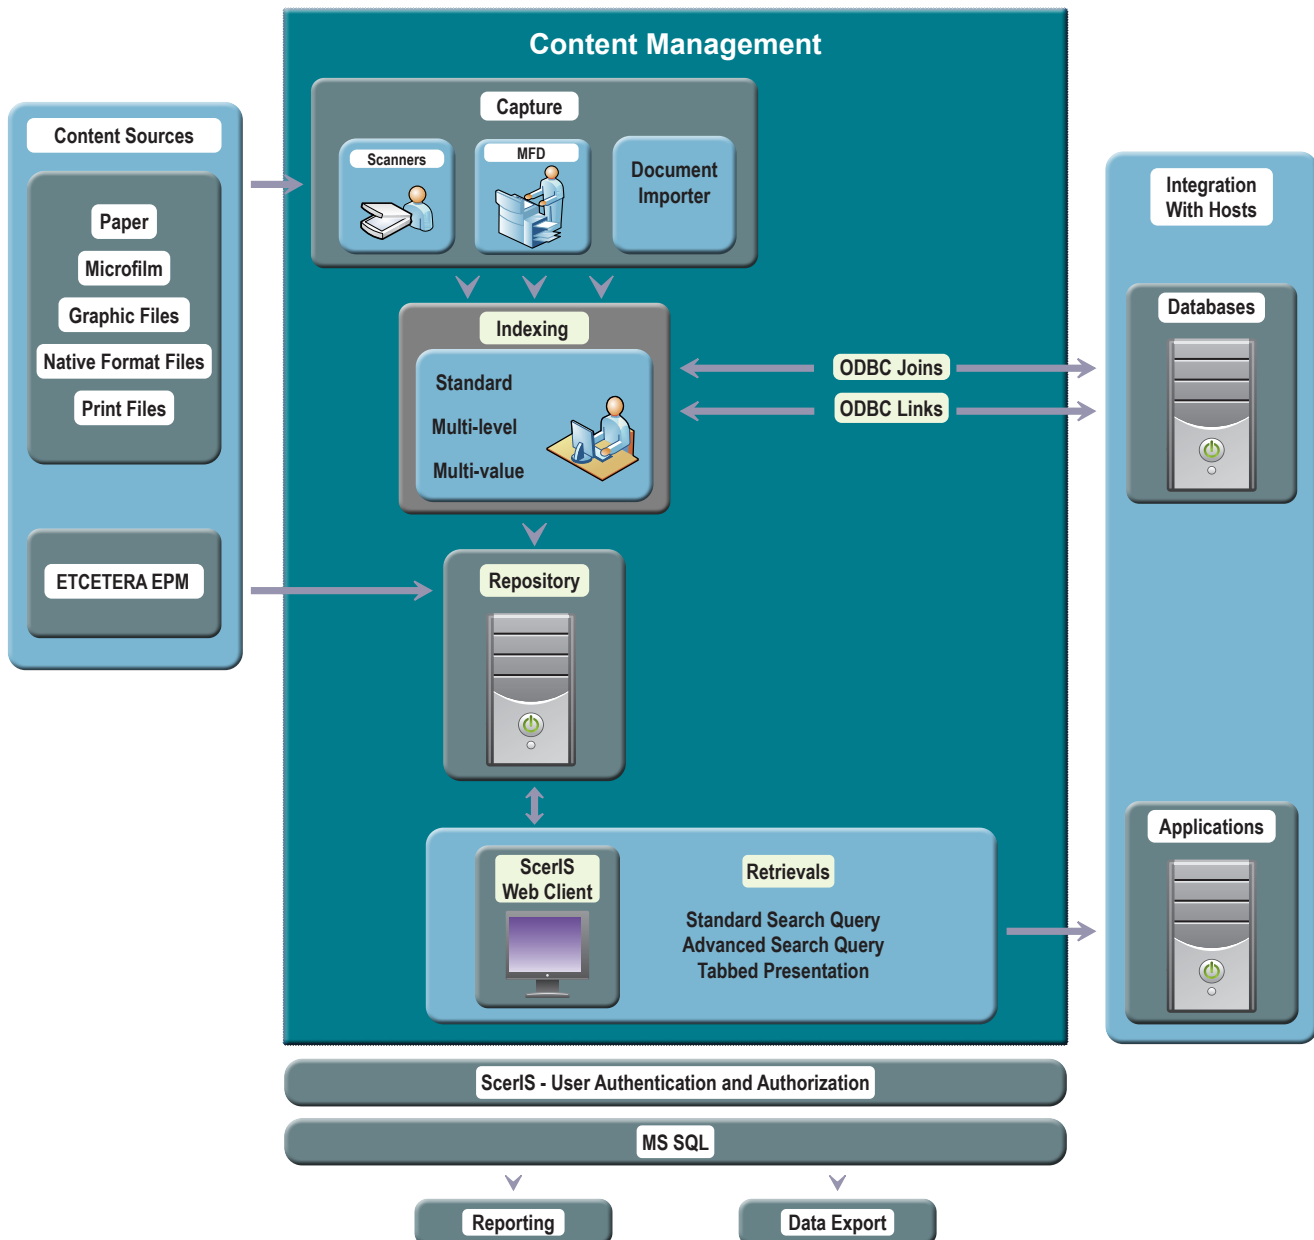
Content Management

Content Sources

Paper

Microfilm

Graphic Files

Native Format Files

Print Files

ETCETERA EPM

Capture

Scanners

MFD

Document Importer

Indexing

Standard

Multi-level

Multi-value

ODBC Joins

ODBC Links

Integration With Hosts

Databases

Repository

ScerIS Web Client

Retrievals

Standard Search Query
Advanced Search Query
Tabbed Presentation

Applications

ScerIS - User Authentication and Authorization

MS SQL

Reporting

Data Export